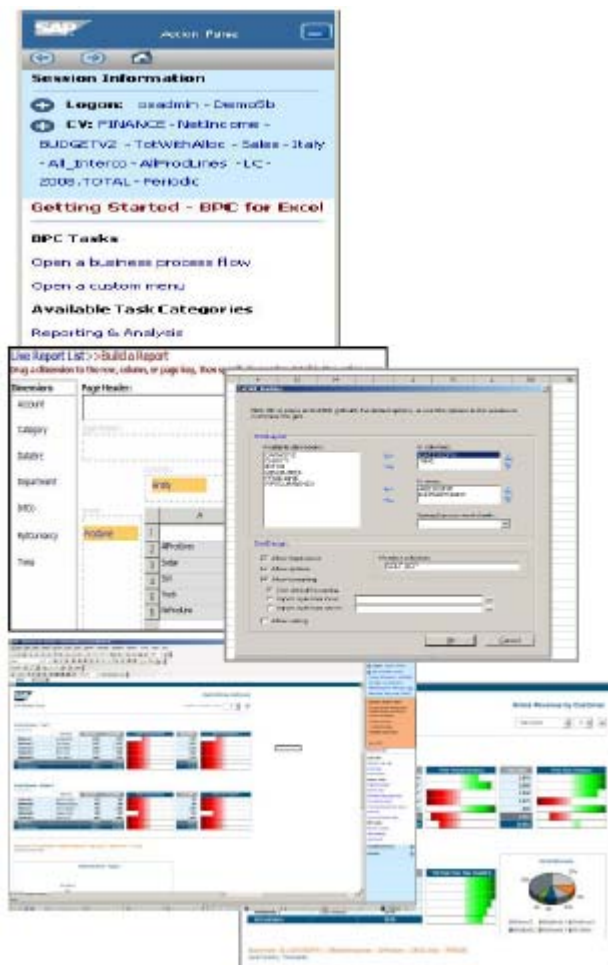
SAP Action Pane

Session Information

Logon: osadmin - Demo5b

CV: FINANCE - NetIncome - BUDGETV2 - TotWithAlloc - Sales - Italy - All_Interco - AllProdLines - LC - 2006.TOTAL - Periodic

Getting Started - BPC for Excel

BPC Tasks

Open a business process flow

Open a custom menu

Available Task Categories

Reporting & Analysis

Live Report List>>Build a Report

Drag a dimension to the row, columns, or page key, then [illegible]

Dimensions

Account

Category

DataSrc

Department

IntCo

RptCurrency

Time

Page Header:

Entity

ProdLine

AllProdLines

Dollar

Sail

Truck

Wheelies

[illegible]

Cancel

Global Revenue by Customer